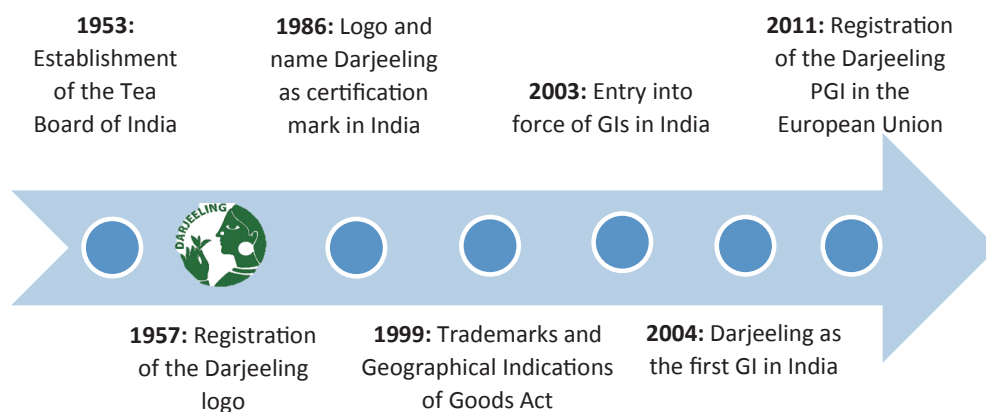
**1953:** Establishment of the Tea Board of India

**1986:** Logo and name Darjeeling as certification mark in India

**2003:** Entry into force of GIs in India

**2011:** Registration of the Darjeeling PGI in the European Union

DARJEELING

**1957:** Registration of the Darjeeling logo

**1999:** Trademarks and Geographical Indications of Goods Act

**2004:** Darjeeling as the first GI in India